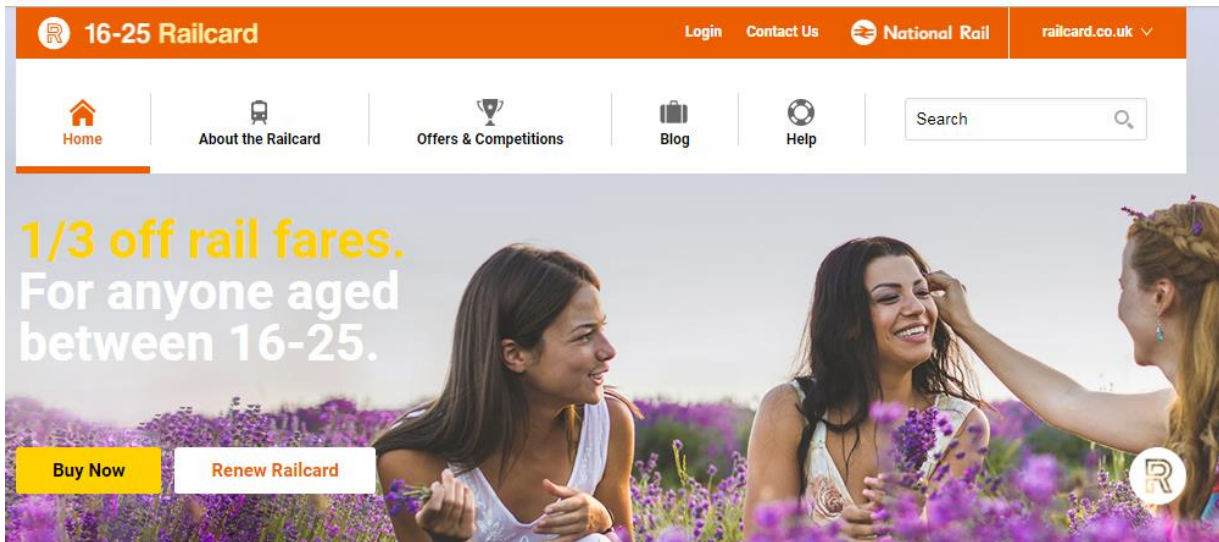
16-25 Railcard

Login Contact Us National Rail railcard.co.uk

Home About the Railcard Offers & Competitions Blog Help

Search

1/3 off rail fares.
For anyone aged between 16-25.

Buy Now Renew Railcard